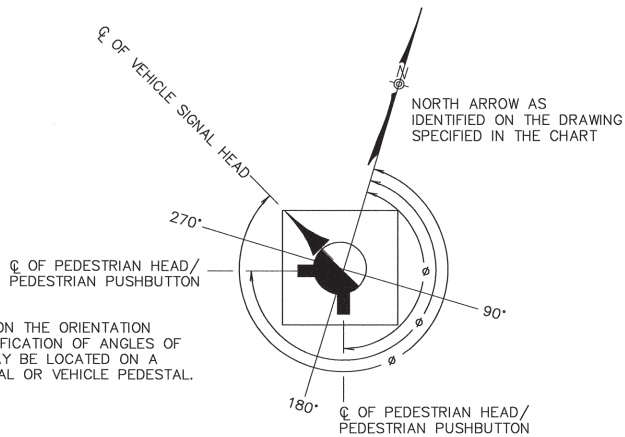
℄ OF VEHICLE SIGNAL HEAD

N

NORTH ARROW AS IDENTIFIED ON THE DRAWING SPECIFIED IN THE CHART

270°

℄ OF PEDESTRIAN HEAD/ PEDESTRIAN PUSHBUTTON

ø

ø

ø

90°

ON THE ORIENTATION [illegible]FICATION OF ANGLES OF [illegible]LY BE LOCATED ON A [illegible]AL OR VEHICLE PEDESTAL.

180°

℄ OF PEDESTRIAN HEAD/ PEDESTRIAN PUSHBUTTON